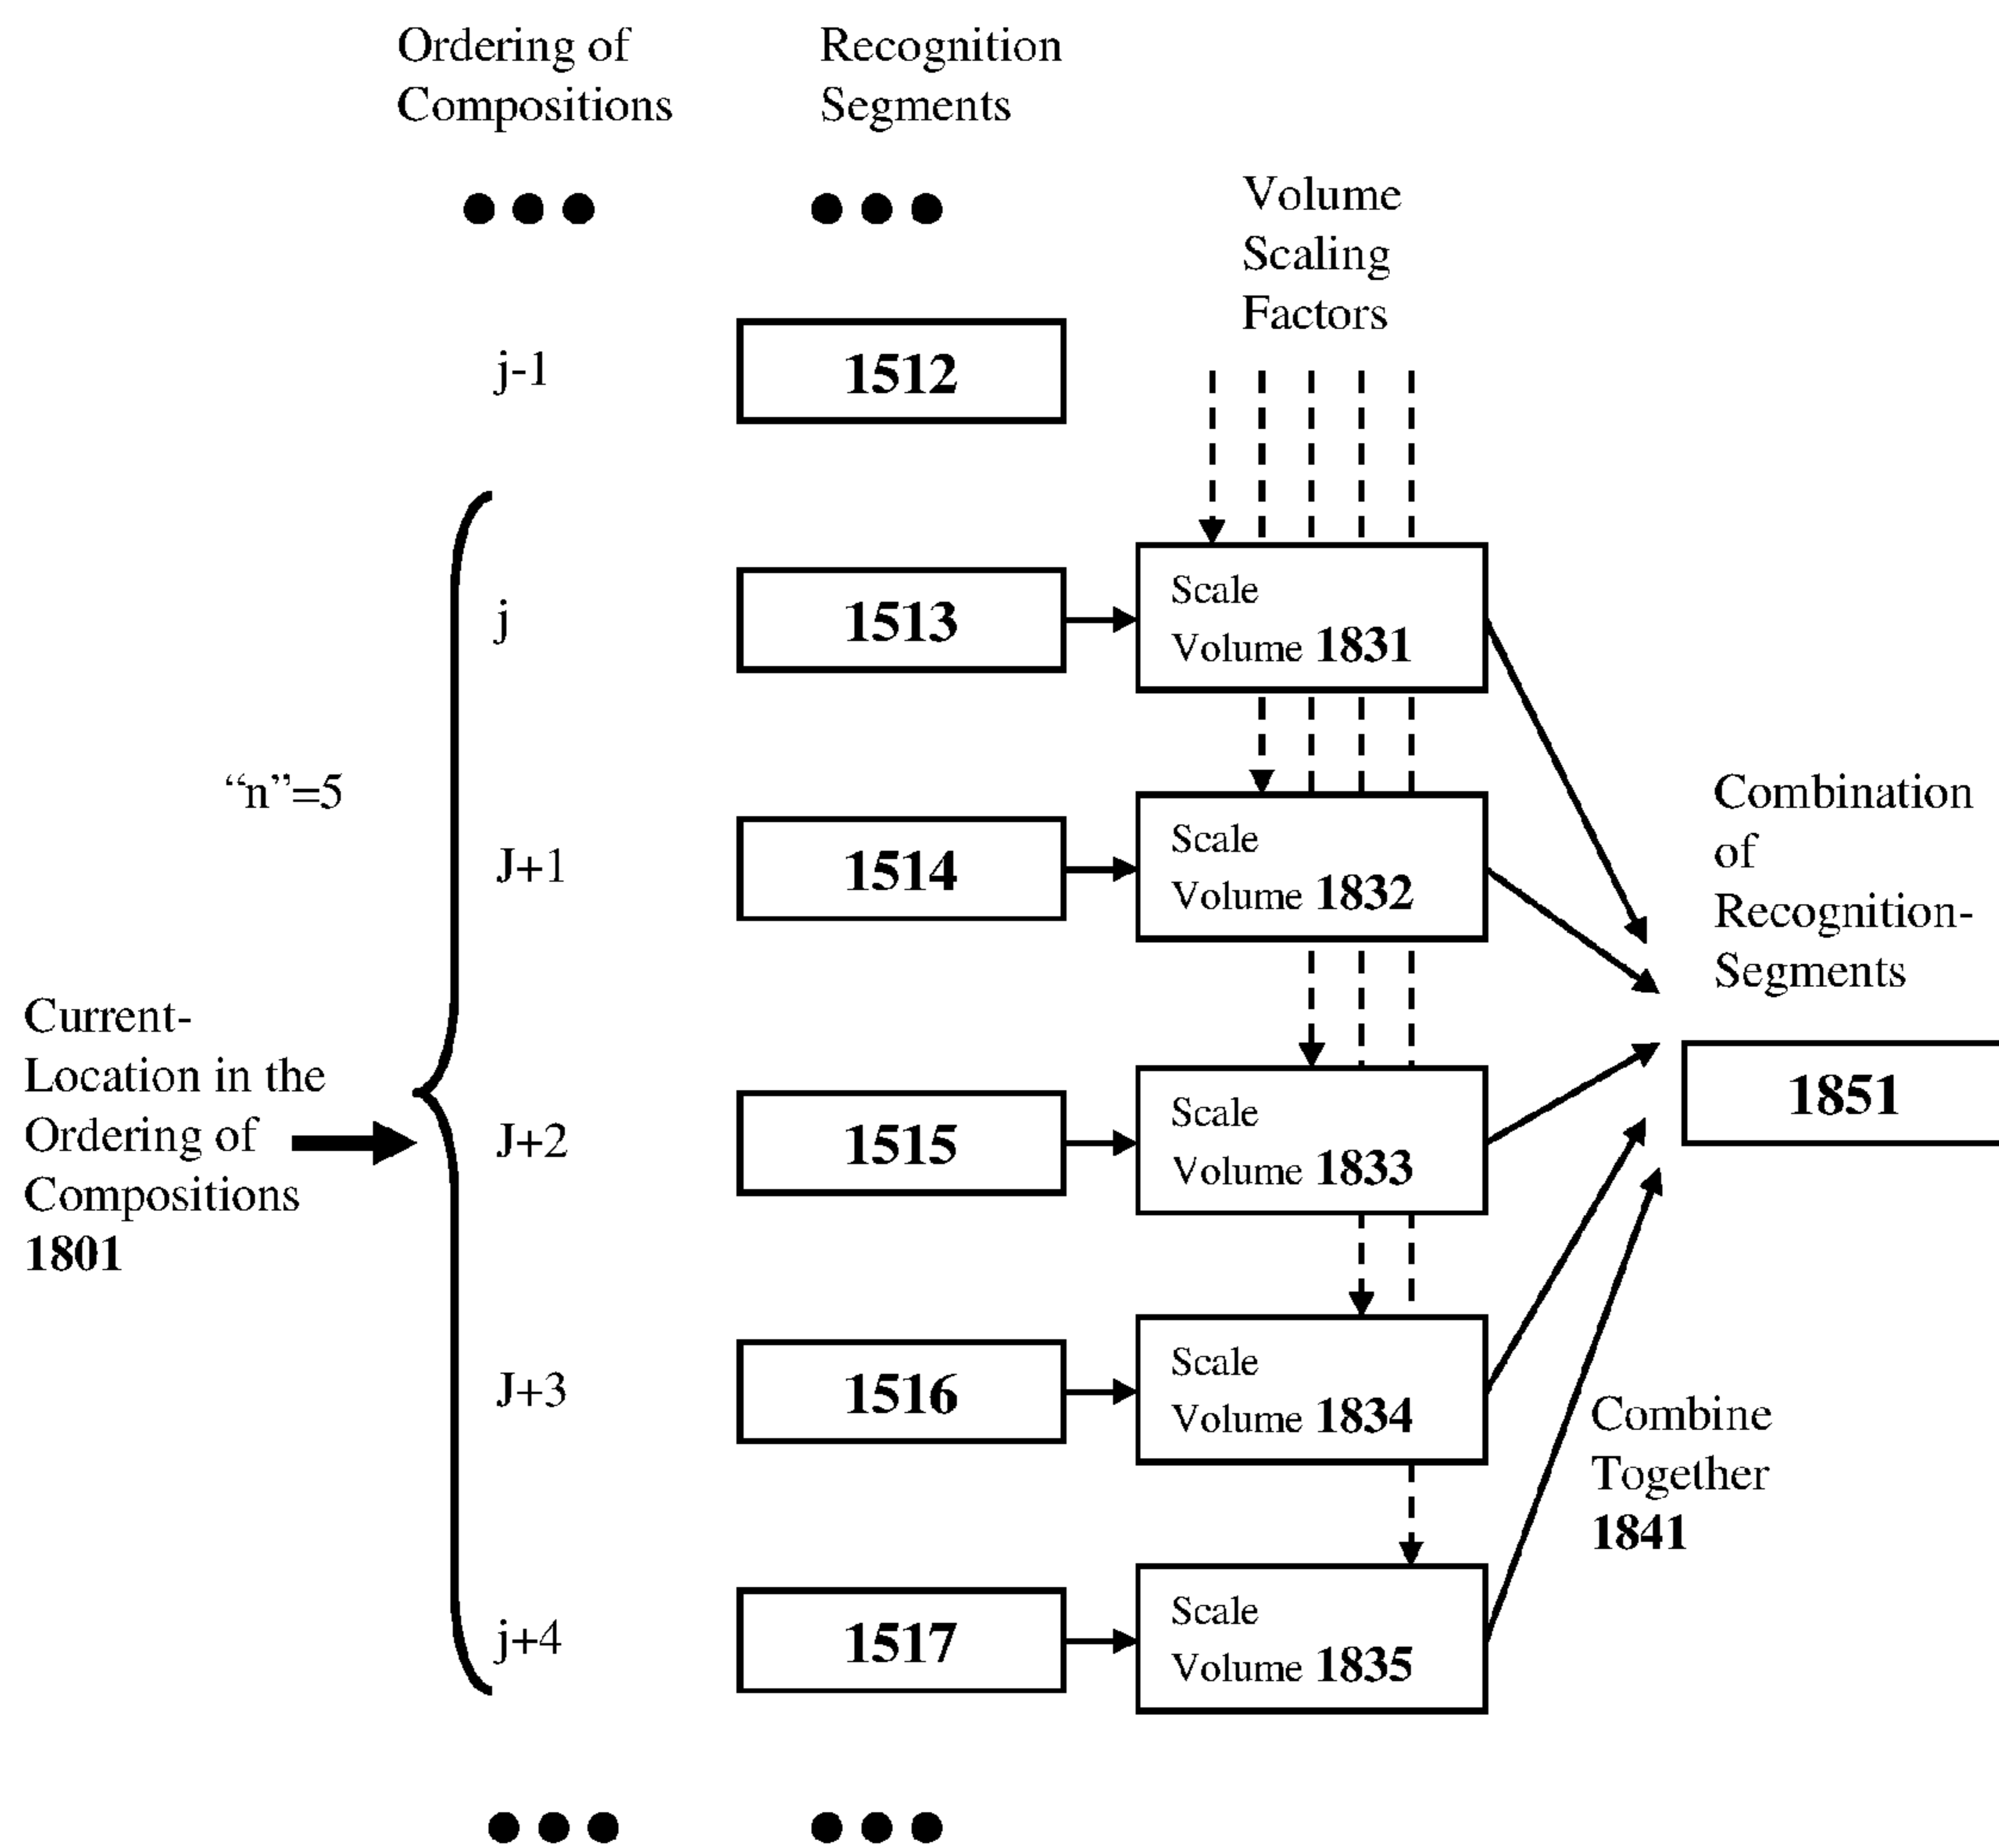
Ordering of Compositions

Recognition Segments

Volume Scaling Factors

j-1

1512

j

1513

Scale Volume **1831**

"n"=5

J+1

1514

Scale Volume **1832**

Combination of Recognition-Segments

Current-Location in the Ordering of Compositions **1801**

J+2

1515

Scale Volume **1833**

1851

J+3

1516

Scale Volume **1834**

Combine Together **1841**

j+4

1517

Scale Volume **1835**